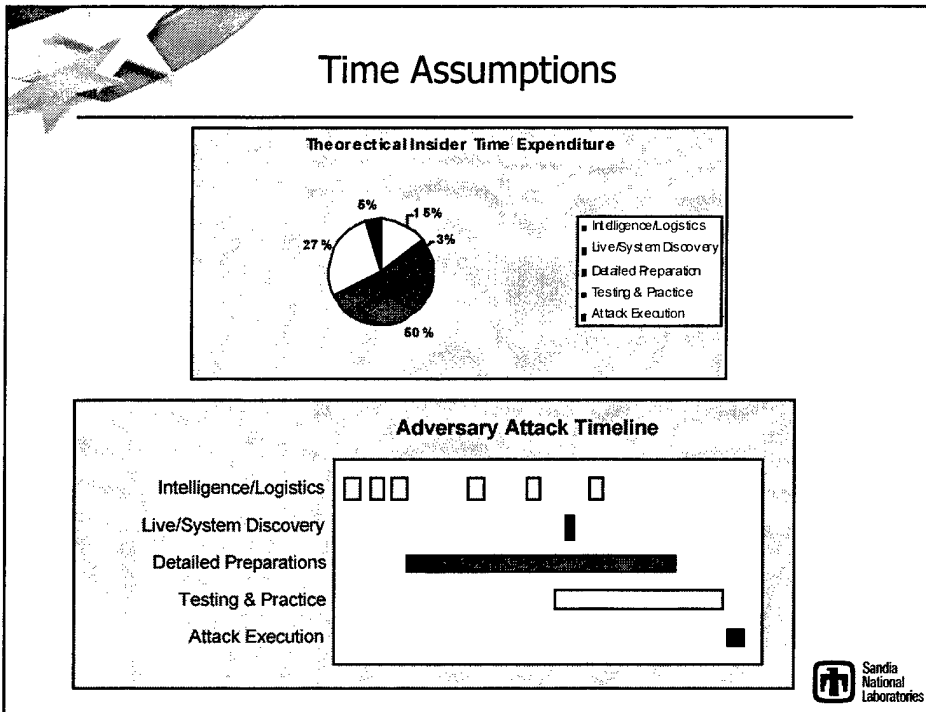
Time Assumptions

Theoretical Insider Time Expenditure

5%

15%

3%

27%

50%

Intelligence/Logistics
Live/System Discovery
Detailed Preparation
Testing & Practice
Attack Execution

Adversary Attack Timeline

Intelligence/Logistics
Live/System Discovery
Detailed Preparations
Testing & Practice
Attack Execution

Sandia National Laboratories